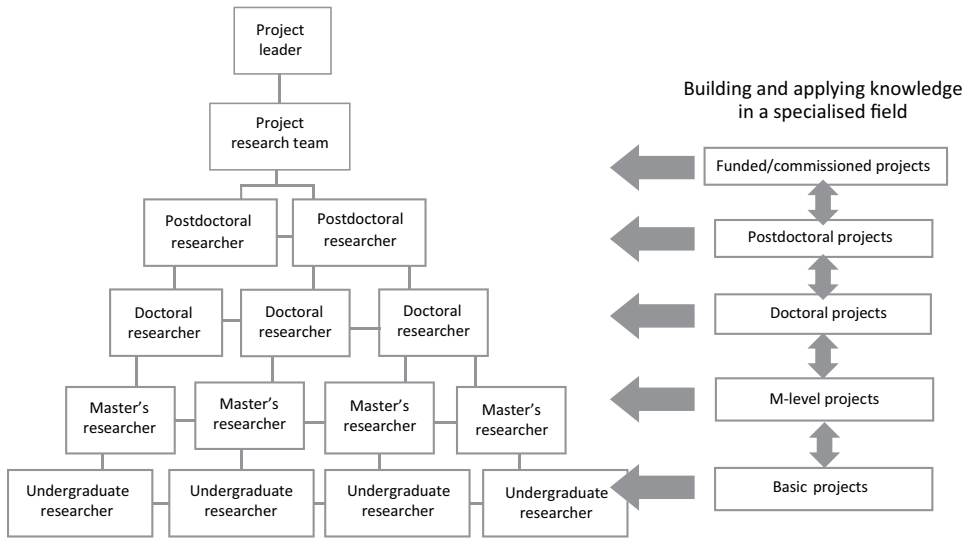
Project leader

Project research team

Postdoctoral researcher

Postdoctoral researcher

Doctoral researcher

Doctoral researcher

Doctoral researcher

Master's researcher

Master's researcher

Master's researcher

Master's researcher

Undergraduate researcher

Undergraduate researcher

Undergraduate researcher

Undergraduate researcher

Building and applying knowledge in a specialised field

Funded/commissioned projects

Postdoctoral projects

Doctoral projects

M-level projects

Basic projects